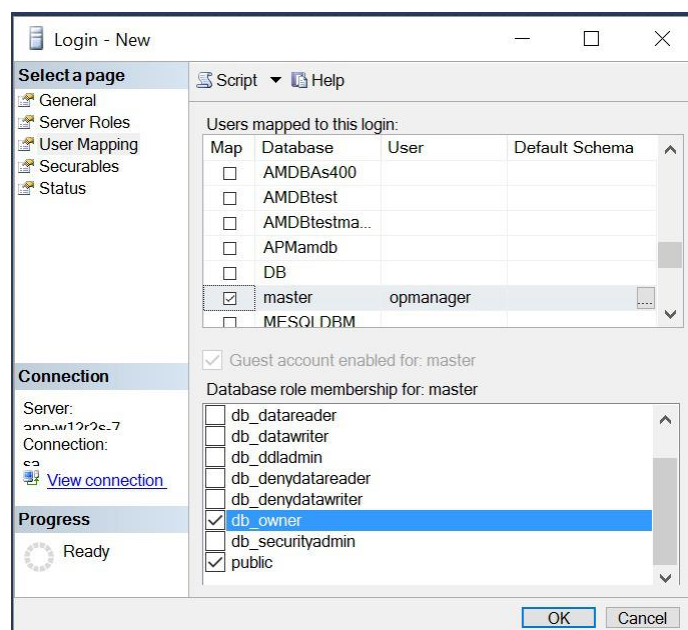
Login - New

Select a page
General
Server Roles
User Mapping
Securables
Status

Script ▼ Help

Users mapped to this login:

| Map | Database | User | Default Schema |
|---|---|---|---|
| ☐ | AMDBAs400 | | |
| ☐ | AMDBtest | | |
| ☐ | AMDBtestma... | | |
| ☐ | APMamdb | | |
| ☐ | DB | | |
| ☑ | master | opmanager | ... |
| ☐ | MFSQLDBM | | |

Guest account enabled for: master

Database role membership for: master

☐ db_datareader
☐ db_datawriter
☐ db_ddladmin
☐ db_denydatareader
☐ db_denydatawriter
☑ db_owner
☐ db_securityadmin
☑ public

Connection
Server:
app-w12r2s-7
Connection:
sa
View connection

Progress
Ready

OK Cancel